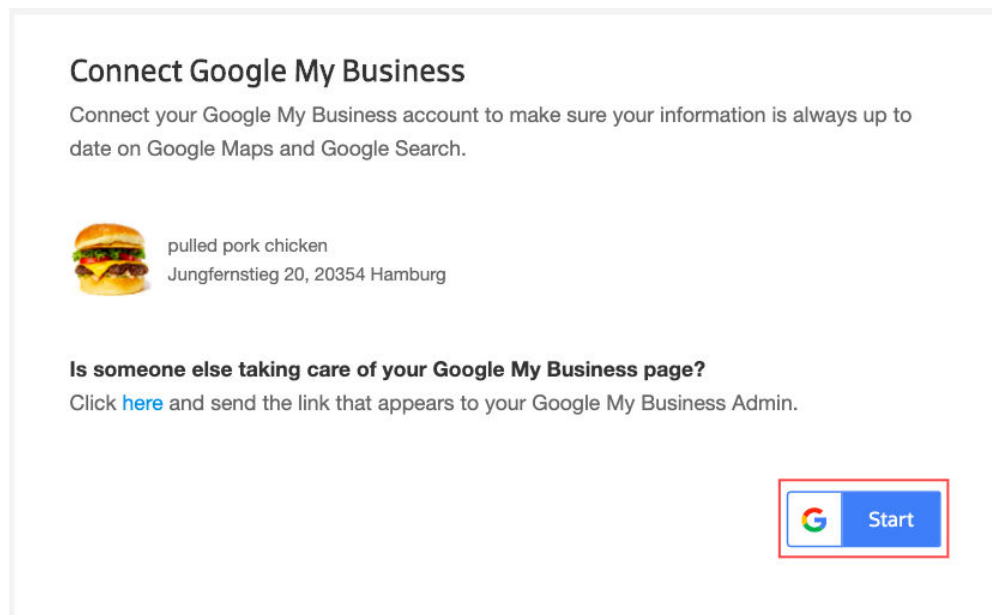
Connect Google My Business

Connect your Google My Business account to make sure your information is always up to date on Google Maps and Google Search.

pulled pork chicken
Jungfernstieg 20, 20354 Hamburg

**Is someone else taking care of your Google My Business page?**
Click here and send the link that appears to your Google My Business Admin.

G Start